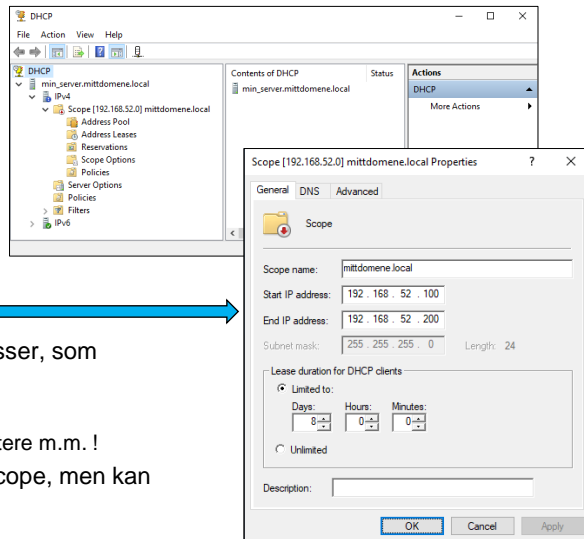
DHCP

File Action View Help

DHCP
min_server.mittdomene.local
IPv4
Scope [192.168.52.0] mittdomene.local
Address Pool
Address Leases
Reservations
Scope Options
Policies
Server Options
Policies
Filters
IPv6

Contents of DHCP
Status
min_server.mittdomene.local

Actions
DHCP
More Actions

sser, som

tere m.m. !
cope, men kan

Scope [192.168.52.0] mittdomene.local Properties
?
X

General DNS Advanced

Scope

Scope name: mittdomene.local
Start IP address: 192 . 168 . 52 . 100
End IP address: 192 . 168 . 52 . 200
Subnet mask: 255 . 255 . 255 . 0 Length: 24

Lease duration for DHCP clients
Limited to:
Days: 8
Hours: 0
Minutes: 0
Unlimited

Description:

OK Cancel Apply